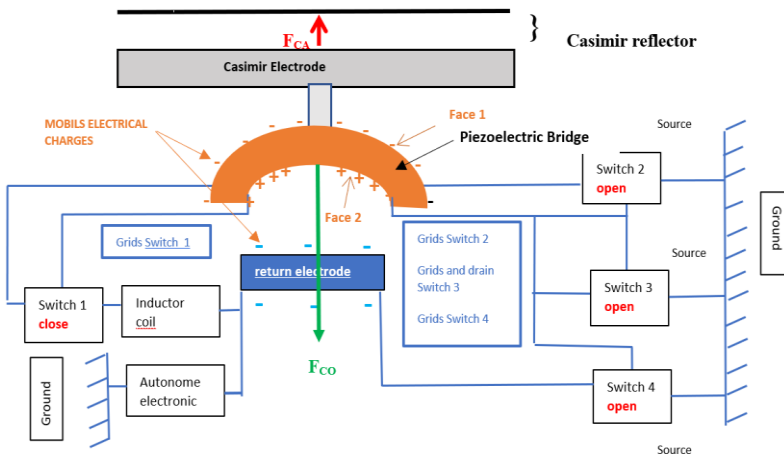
$F_{CA}$

}

Casimir reflector

Casimir Electrode

MOBILS ELECTRICAL CHARGES

Face 1

Piezoelectric Bridge

Source

Switch 2
open

Ground

Face 2

Grids Switch 1

return electrode

Grids Switch 2

Grids and drain Switch 3

Grids Switch 4

Source

Switch 3
open

Switch 1
close

Inductor coil

$F_{CO}$

Ground

Autonome electronic

Switch 4
open

Source